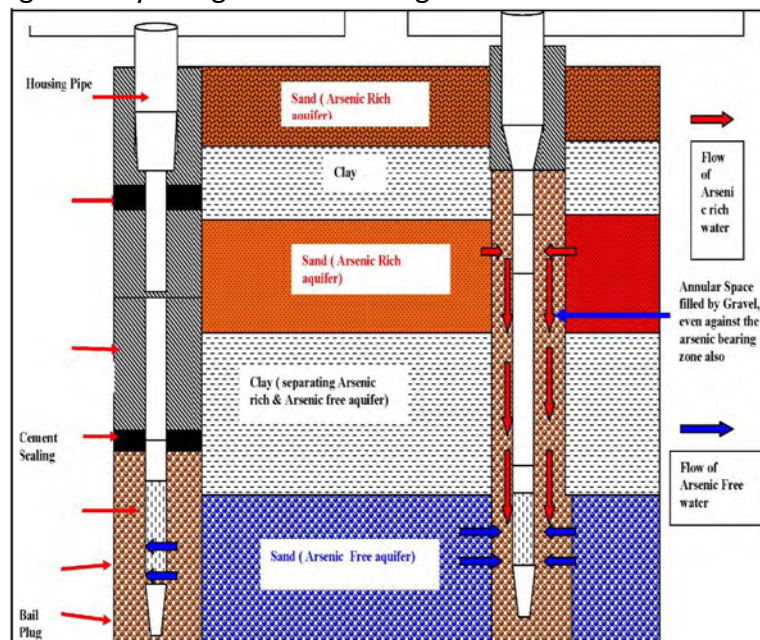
Housing Pipe

Sand ( Arsenic Rich aquifer)

Clay

Sand ( Arsenic Rich aquifer)

Clay ( separating Arsenic rich & Arsenic free aquifer)

Cement Sealing

Sand ( Arsenic Free aquifer)

Bail Plug

Flow of Arseni c rich water

Annular Space filled by Gravel, even against the arsenic bearing zone also

Flow of Arsenic Free water